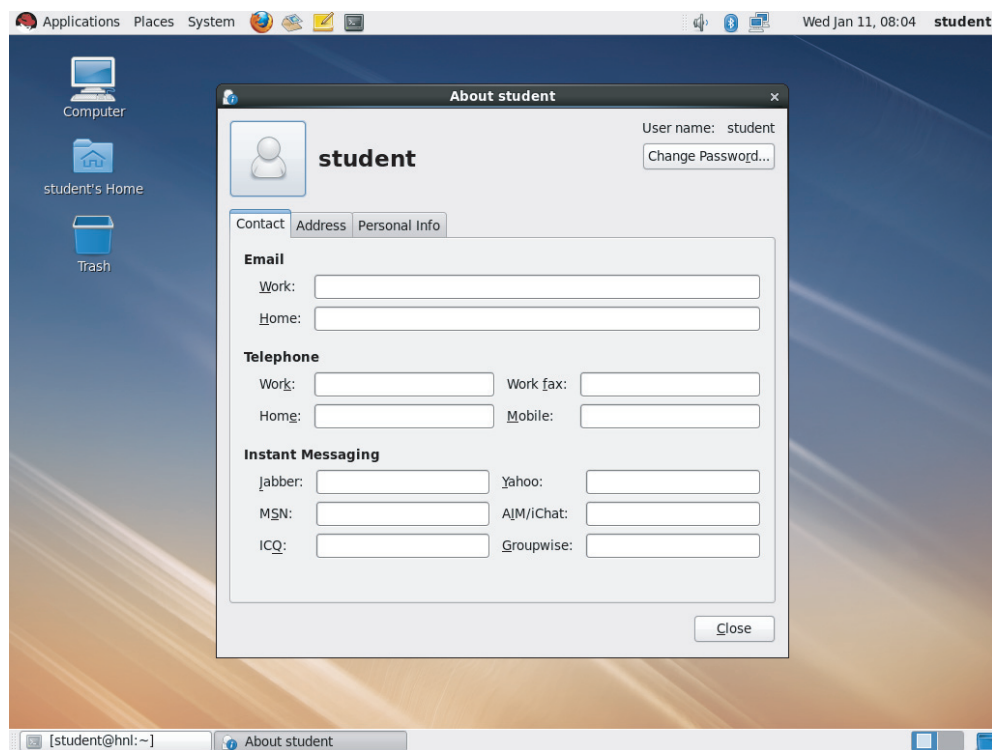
Applications Places System

Wed Jan 11, 08:04 student

Computer

student's Home

Trash

About student

student

User name: student

Change Password...

Contact Address Personal Info

Email

Work:

Home:

Telephone

Work:

Work fax:

Home:

Mobile:

Instant Messaging

Jabber:

Yahoo:

MSN:

AIM/iChat:

ICQ:

Groupwise:

Close

[student@hnl:~]

About student